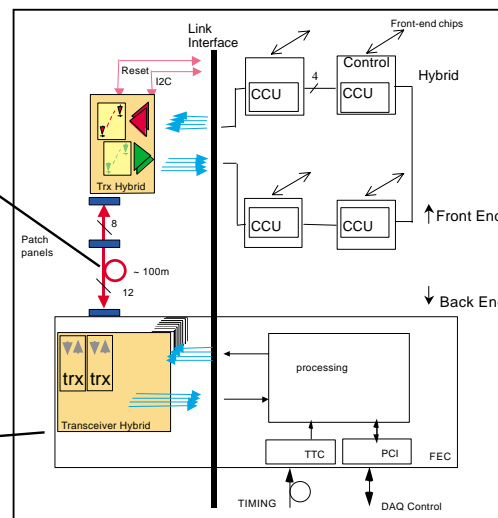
Link Interface

Front-end chips

Control

Reset

I2C

4

CCU

CCU

Hybrid

Trx Hybrid

CCU

CCU

8

Front End

Patch panels

~ 100m

12

Back End

processing

trx

trx

Transceiver Hybrid

TTC

PCI

FEC

TIMING

DAQ Control